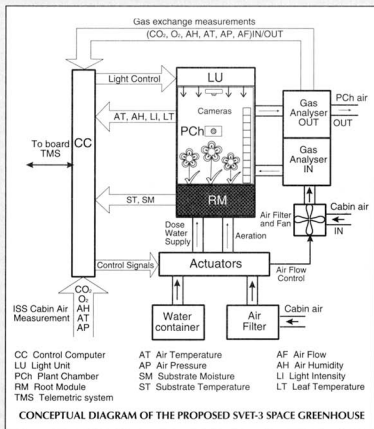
Gas exchange measurements
(CO$_2$, O$_2$, AH, AT, AP, AF)IN/OUT

Light Control

LU

Cameras

PCh

AT, AH, LI, LT

To board TMS

CC

Gas Analyser OUT

PCh air

OUT

Gas Analyser IN

ST, SM

RM

Cabin air

Air Filter and Fan

IN

Dose Water Supply

Aeration

Control Signals

Actuators

Air Flow Control

CO$_2$
O$_2$
AH
AT
AP

ISS Cabin Air Measurement

Water container

Air Filter

Cabin air

| | | |
|---|---|---|
| CC Control Computer | AT Air Temperature | AF Air Flow |
| LU Light Unit | AP Air Pressure | AH Air Humidity |
| PCh Plant Chamber | SM Substrate Moisture | LI Light Intensity |
| RM Root Module | ST Substrate Temperature | LT Leaf Temperature |
| TMS Telemetric system | | |

CONCEPTUAL DIAGRAM OF THE PROPOSED SVET-3 SPACE GREENHOUSE